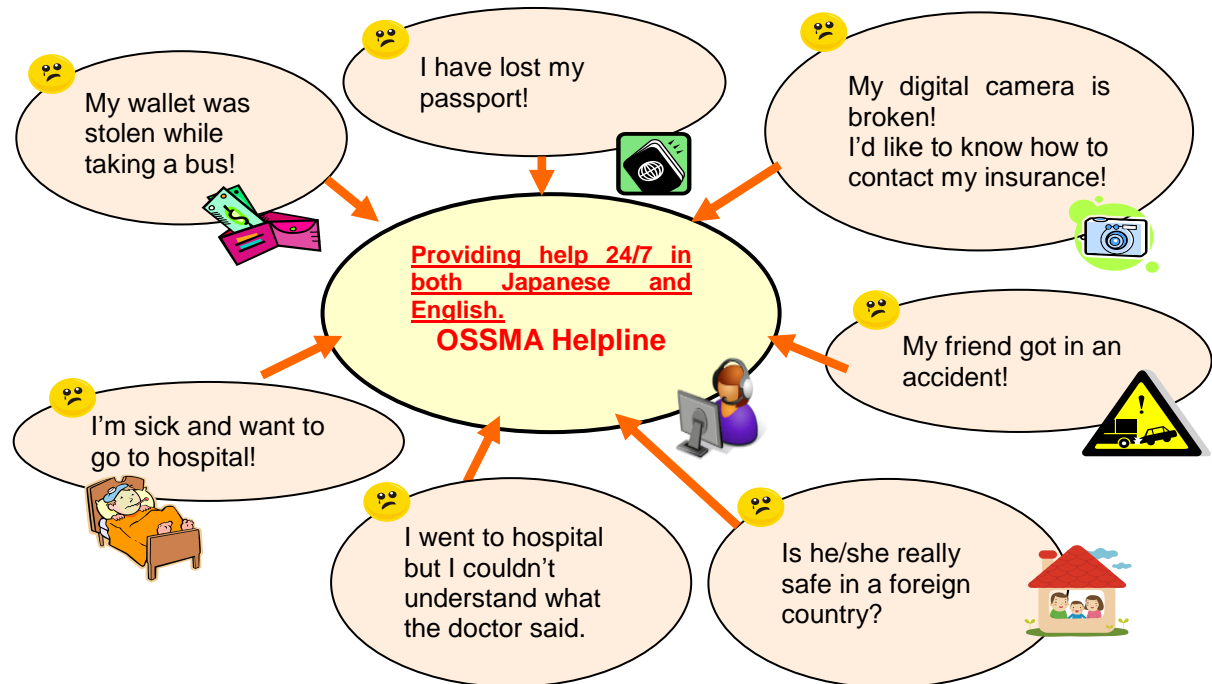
My wallet was stolen while taking a bus!

I have lost my passport!

My digital camera is broken!
I'd like to know how to contact my insurance!

Providing help 24/7 in both Japanese and English.
OSSMA Helpline

My friend got in an accident!

I'm sick and want to go to hospital!

I went to hospital but I couldn't understand what the doctor said.

Is he/she really safe in a foreign country?